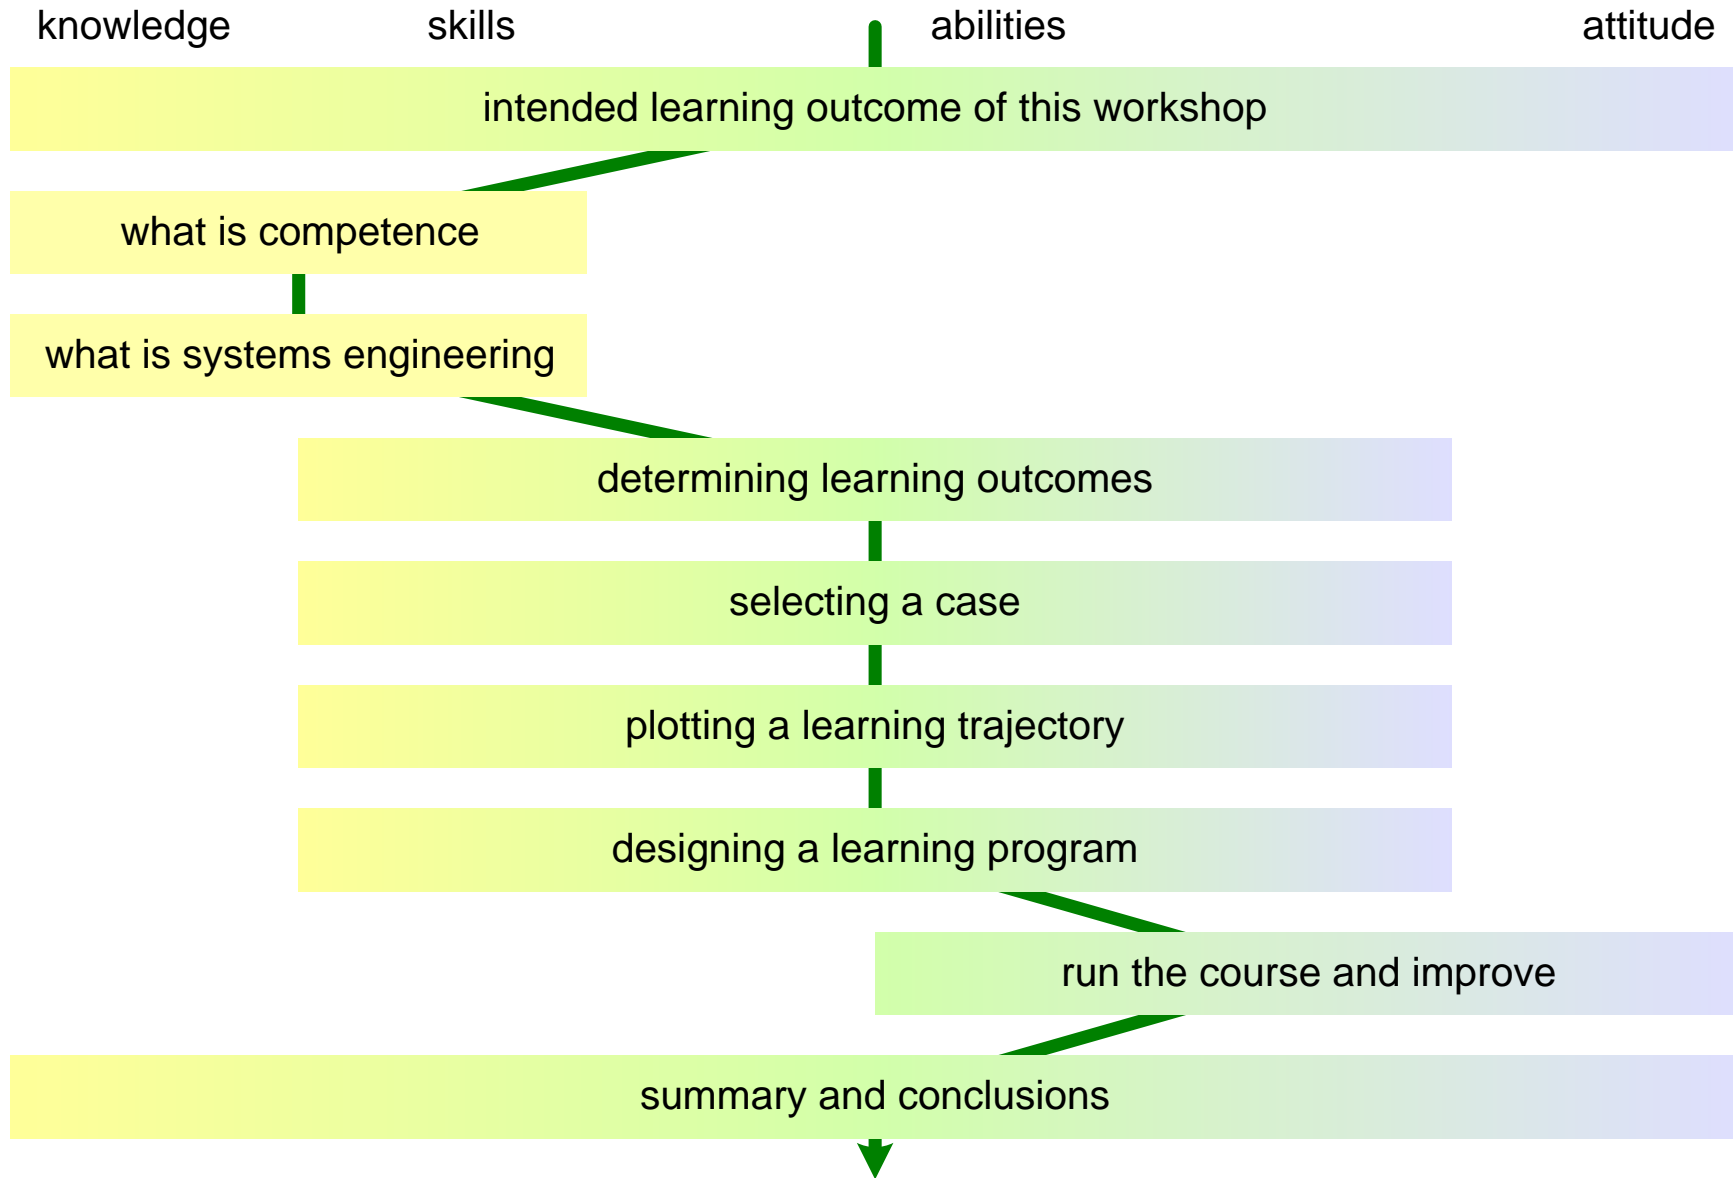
knowledge skills abilities attitude

intended learning outcome of this workshop

what is competence

what is systems engineering

determining learning outcomes

selecting a case

plotting a learning trajectory

designing a learning program

run the course and improve

summary and conclusions